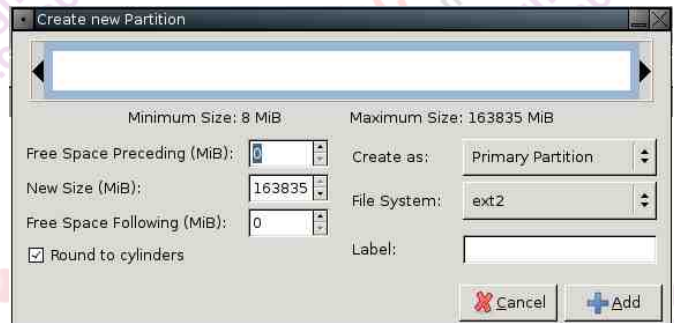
Create new Partition

Minimum Size: 8 MiB

Maximum Size: 163835 MiB

Free Space Preceding (MiB): 0

New Size (MiB): 163835

Free Space Following (MiB): 0

☑ Round to cylinders

Create as: Primary Partition

File System: ext2

Label:

Cancel

Add